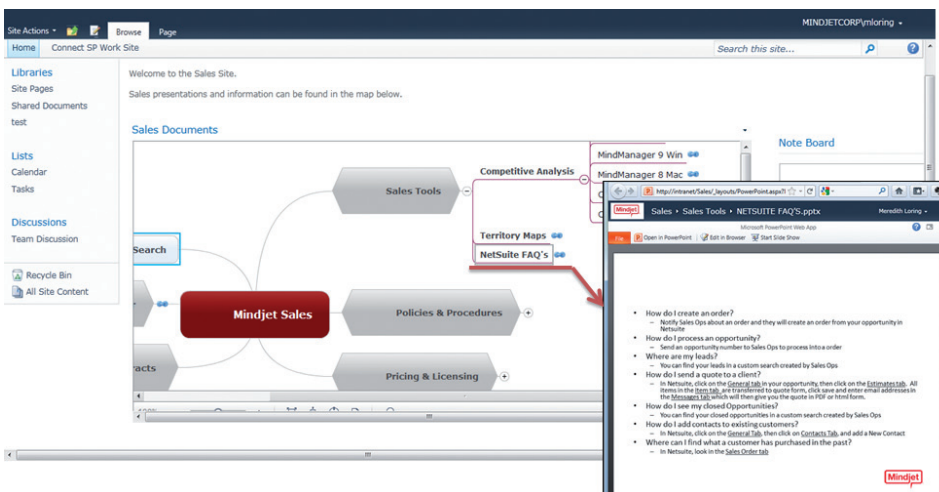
Site Actions Browse Page MINDJETCORP\mloring

Home Connect SP Work Site Search this site...

Libraries
Site Pages
Shared Documents
test

Lists
Calendar
Tasks

Discussions
Team Discussion

Recycle Bin
All Site Content

Welcome to the Sales Site.

Sales presentations and information can be found in the map below.

Sales Documents

Note Board

Search

Mindjet Sales

Sales Tools

Competitive Analysis

MindManager 9 Win

MindManager 8 Mac

Territory Maps

NetSuite FAQ's

Policies & Procedures

Pricing & Licensing

racts

http://intranet/Sales/_layouts/PowerPoint.aspx?

Mindjet Sales › Sales Tools › NETSUITE FAQ'S.pptx Meredith Loring

Microsoft PowerPoint Web App

File Open in PowerPoint Edit in Browser Start Slide Show

• How do I create an order?
– Notify Sales Ops about an order and they will create an order from your opportunity in Netsuite
• How do I process an opportunity?
– Send an opportunity number to Sales Ops to process into a order
• Where are my leads?
– You can find your leads in a custom search created by Sales Ops
• How do I send a quote to a client?
– In Netsuite, click on the General tab in your opportunity, then click on the Estimates tab. All items in the Item tab are transferred to quote form, click save and enter email addresses in the Messages tab which will then give you the quote in PDF or html form.
• How do I see my closed Opportunities?
– You can find your closed opportunities in a custom search created by Sales Ops
• How do I add contacts to existing customers?
– In Netsuite, click on the General Tab, then click on Contacts Tab, and add a New Contact
• Where can I find what a customer has purchased in the past?
– In Netsuite, look in the Sales Order tab

Mindjet